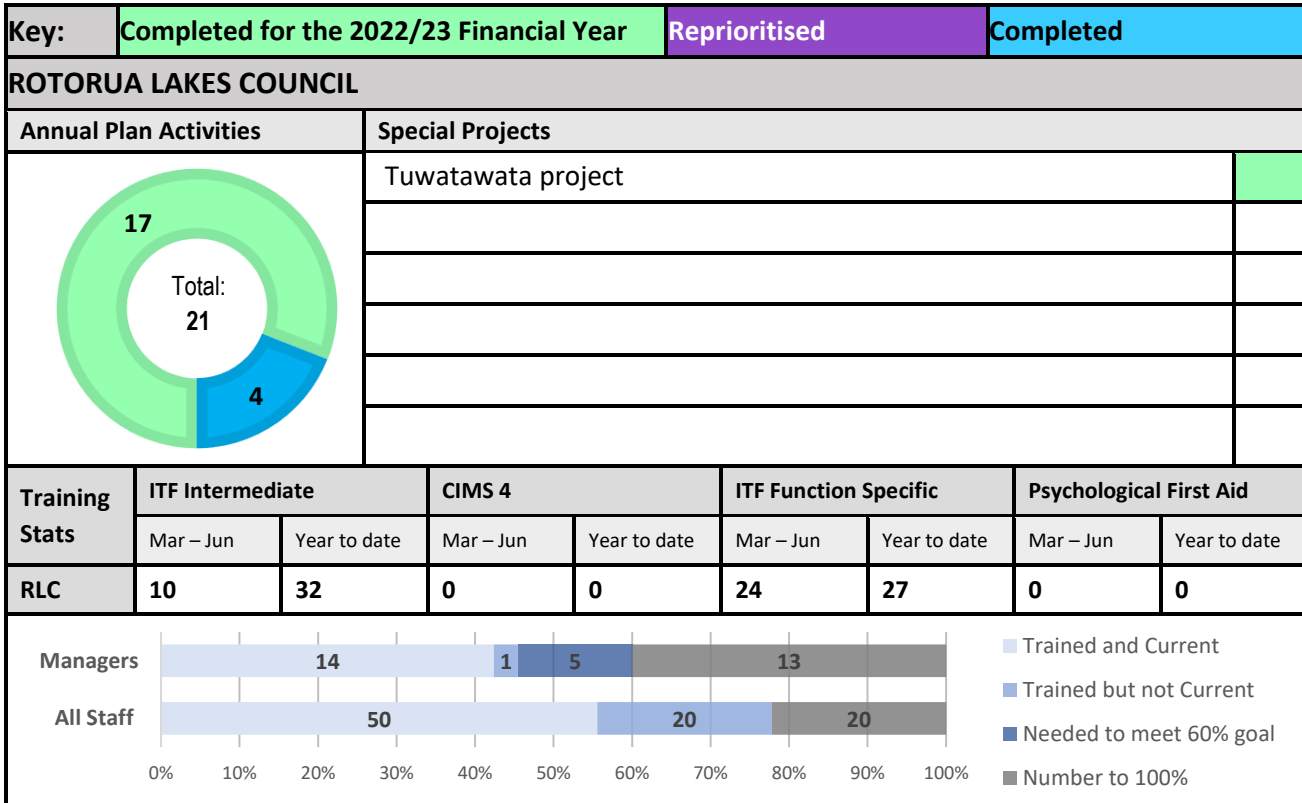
| Key: | Completed for the 2022/23 Financial Year | Reprioritised | Completed |
|---|---|---|---|

ROTORUA LAKES COUNCIL

| Annual Plan Activities | Special Projects |
|---|---|
| 17 Total: 21 4 | Tuwatawata project |

| Training Stats | ITF Intermediate | | CIMS 4 | | ITF Function Specific | | Psychological First Aid | |
|---|---|---|---|---|---|---|---|---|
| | Mar – Jun | Year to date | Mar – Jun | Year to date | Mar – Jun | Year to date | Mar – Jun | Year to date |
| RLC | 10 | 32 | 0 | 0 | 24 | 27 | 0 | 0 |

Managers 14 1 5 13
All Staff 50 20 20
0% 10% 20% 30% 40% 50% 60% 70% 80% 90% 100%

Trained and Current
Trained but not Current
Needed to meet 60% goal
Number to 100%